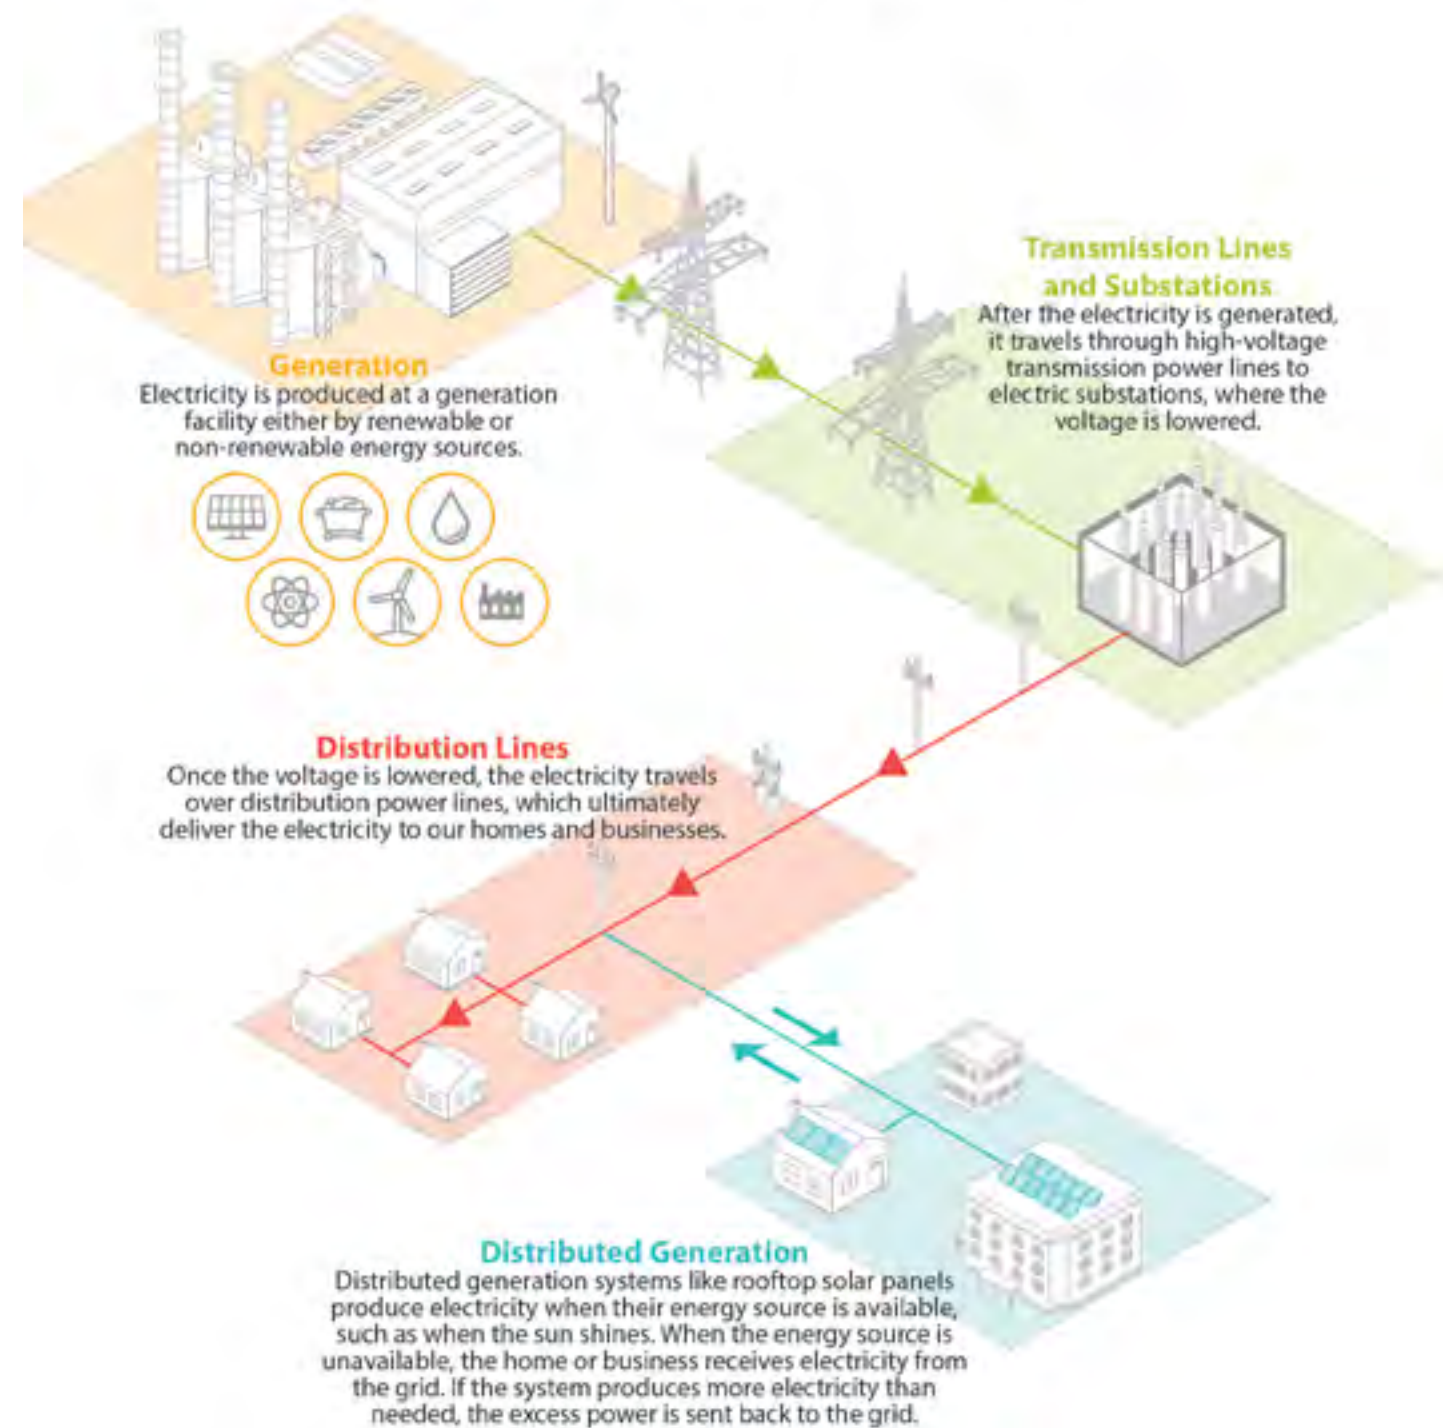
Transmission Lines and Substations
After the electricity is generated, it travels through high-voltage transmission power lines to electric substations, where the voltage is lowered.

Generation
Electricity is produced at a generation facility either by renewable or non-renewable energy sources.

Distribution Lines
Once the voltage is lowered, the electricity travels over distribution power lines, which ultimately deliver the electricity to our homes and businesses.

Distributed Generation
Distributed generation systems like rooftop solar panels produce electricity when their energy source is available, such as when the sun shines. When the energy source is unavailable, the home or business receives electricity from the grid. If the system produces more electricity than needed, the excess power is sent back to the grid.